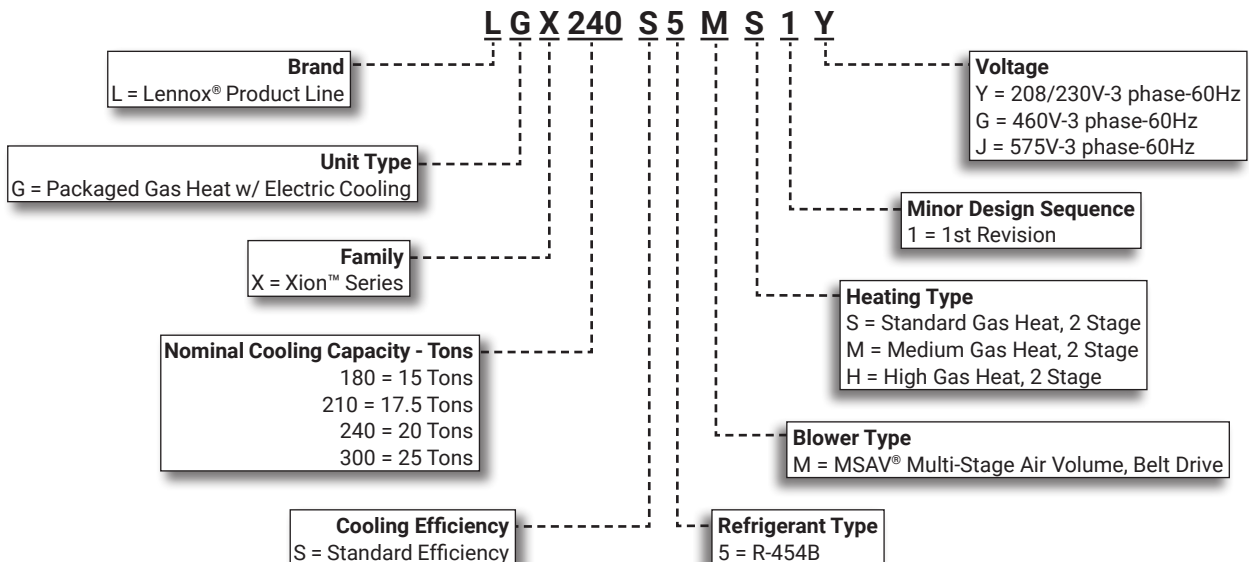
L G X 240 S 5 M S 1 Y

Brand
L = Lennox® Product Line

Unit Type
G = Packaged Gas Heat w/ Electric Cooling

Family
X = Xion™ Series

Nominal Cooling Capacity - Tons
180 = 15 Tons
210 = 17.5 Tons
240 = 20 Tons
300 = 25 Tons

Cooling Efficiency
S = Standard Efficiency

Voltage
Y = 208/230V-3 phase-60Hz
G = 460V-3 phase-60Hz
J = 575V-3 phase-60Hz

Minor Design Sequence
1 = 1st Revision

Heating Type
S = Standard Gas Heat, 2 Stage
M = Medium Gas Heat, 2 Stage
H = High Gas Heat, 2 Stage

Blower Type
M = MSAV® Multi-Stage Air Volume, Belt Drive

Refrigerant Type
5 = R-454B